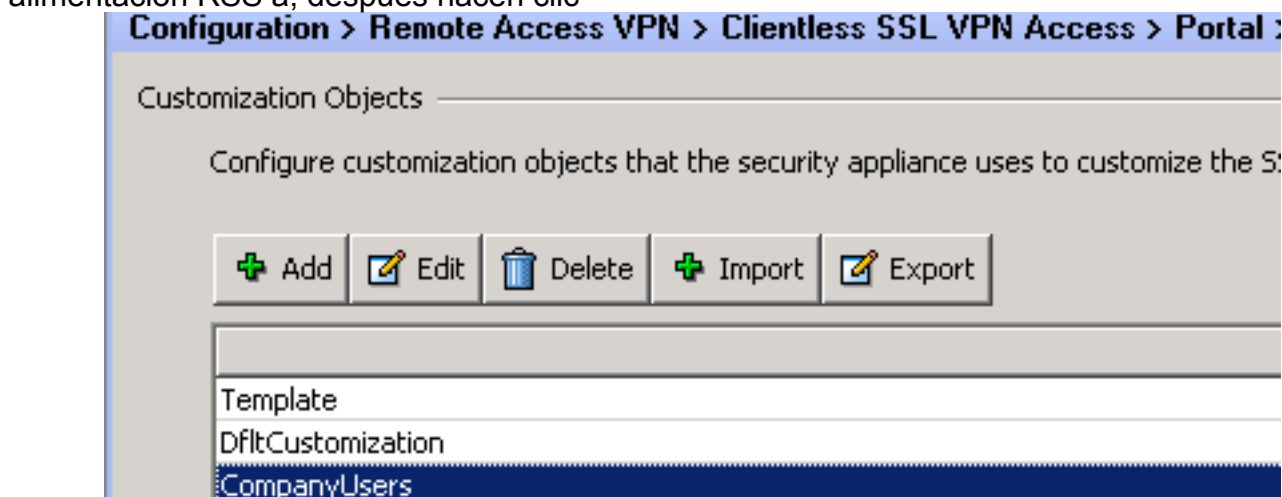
alimentación RSS a, después hacen clic

Configuration > Remote Access VPN > Clientless SSL VPN Access > Portal >

Customization Objects

Configure customization objects that the security appliance uses to customize the S

Add Edit Delete Import Export

Template
DfltCustomization
CompanyUsers